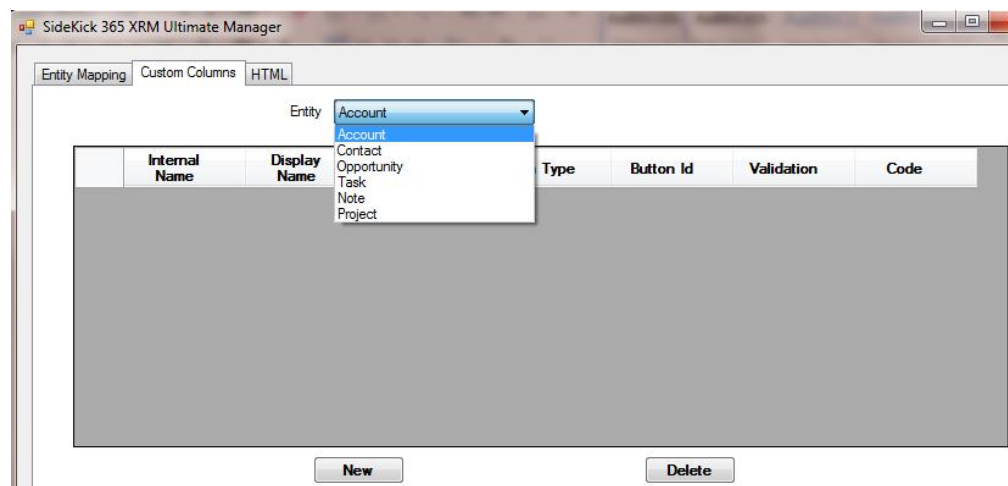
SideKick 365 XRM Ultimate Manager

Entity Mapping | Custom Columns | HTML

Entity Account

Account
Contact
Opportunity
Task
Note
Project

| Internal Name | Display Name | Type | Button Id | Validation | Code |
|---|---|---|---|---|---|

New

Delete